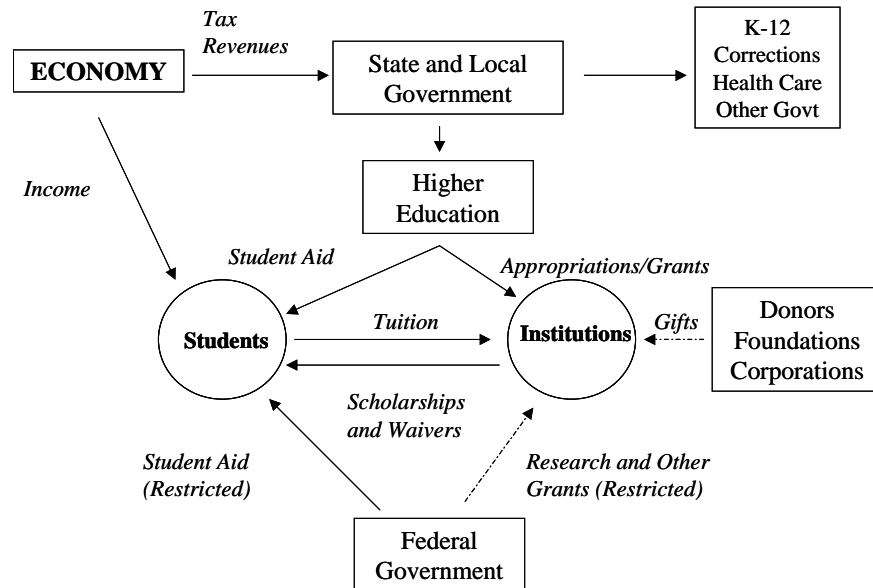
ECONOMY

Tax Revenues

State and Local Government

K-12
Corrections
Health Care
Other Govt

Income

Higher Education

Student Aid

Appropriations/Grants

Students

Tuition

Institutions

Gifts

Donors
Foundations
Corporations

Scholarships and Waivers

Student Aid (Restricted)

Research and Other Grants (Restricted)

Federal Government